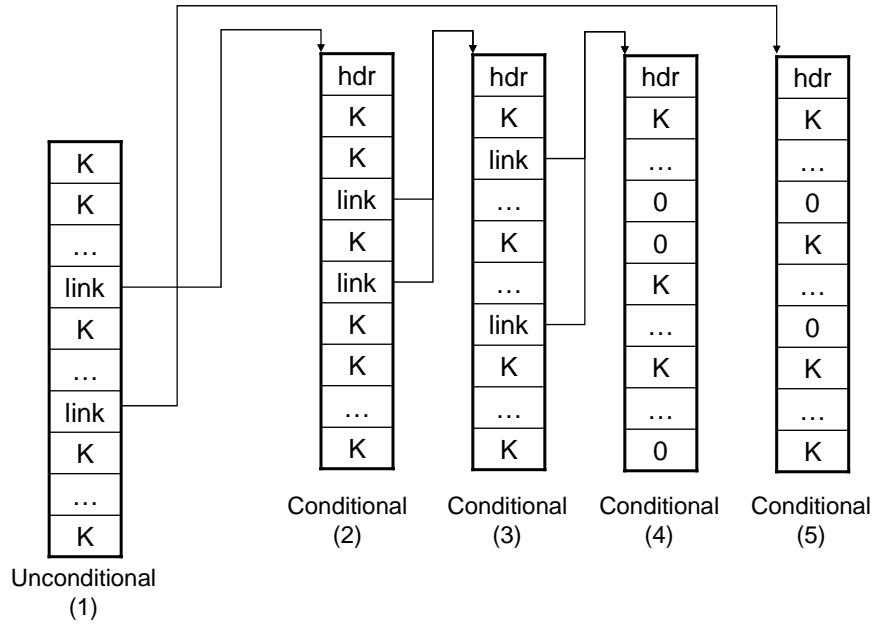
| K |
|---|
| K |
| … |
| link |
| K |
| … |
| link |
| K |
| … |
| K |

Unconditional (1)

| hdr |
|---|
| K |
| K |
| link |
| K |
| link |
| K |
| K |
| … |
| K |

Conditional (2)

| hdr |
|---|
| K |
| link |
| … |
| K |
| … |
| link |
| K |
| … |
| K |

Conditional (3)

| hdr |
|---|
| K |
| … |
| 0 |
| 0 |
| K |
| … |
| K |
| … |
| 0 |

Conditional (4)

| hdr |
|---|
| K |
| … |
| 0 |
| K |
| … |
| 0 |
| K |
| … |
| K |

Conditional (5)